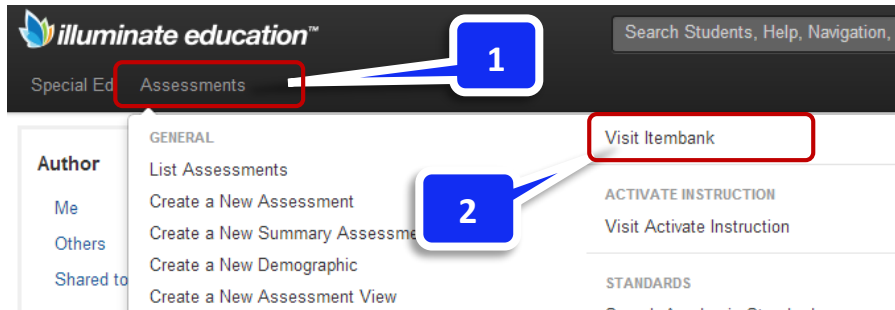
illuminate education™

Search Students, Help, Navigation,

Special Ed Assessments

1

Author

Me

Others

Shared to

GENERAL

List Assessments

Create a New Assessment

Create a New Summary Assessme

Create a New Demographic

Create a New Assessment View

Visit Itembank

2

ACTIVATE INSTRUCTION

Visit Activate Instruction

STANDARDS